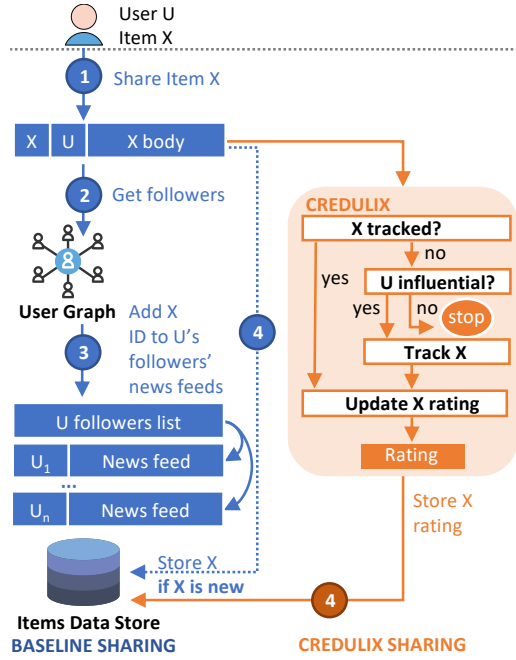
User U
Item X

1 Share Item X

X | U | X body

2 Get followers

User Graph

3 Add X ID to U's followers' news feeds

4

U followers list

$U_1$ News feed

...

$U_n$ News feed

Store X
if X is new

Items Data Store
BASELINE SHARING

CREDULIX

X tracked?

no

yes

U influential?

yes

no

stop

Track X

Update X rating

Rating

Store X rating

4

CREDULIX SHARING